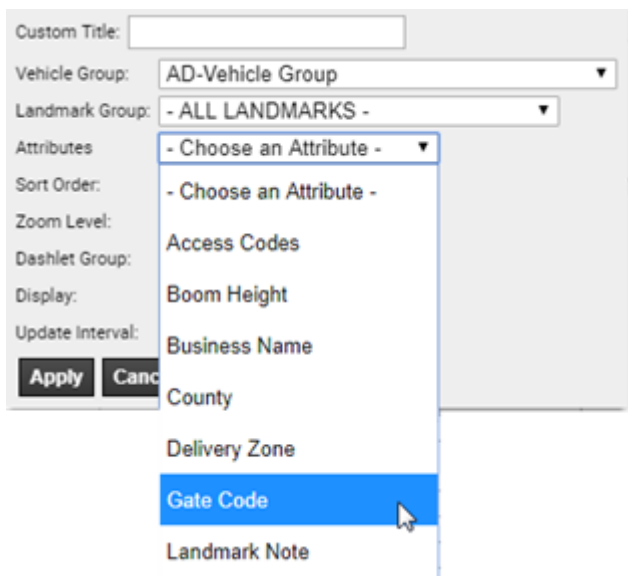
Custom Title:

Vehicle Group: AD-Vehicle Group

Landmark Group: - ALL LANDMARKS -

Attributes - Choose an Attribute -

Sort Order:

Zoom Level:

Dashlet Group:

Display:

Update Interval:

Apply Canc

- Choose an Attribute -

Access Codes

Boom Height

Business Name

County

Delivery Zone

Gate Code

Landmark Note